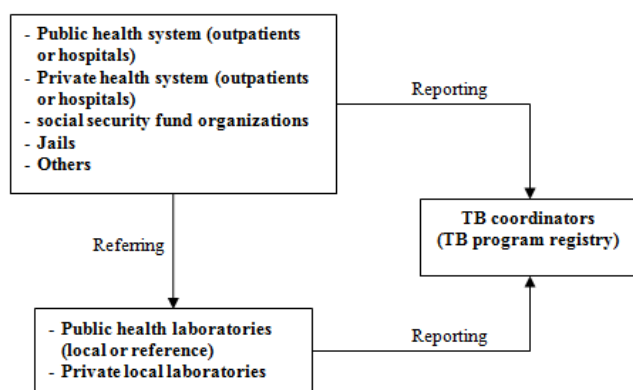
- Public health system (outpatients or hospitals)
- Private health system (outpatients or hospitals)
- social security fund organizations
- Jails
- Others

Reporting

TB coordinators (TB program registry)

Referring

- Public health laboratories (local or reference)
- Private local laboratories

Reporting